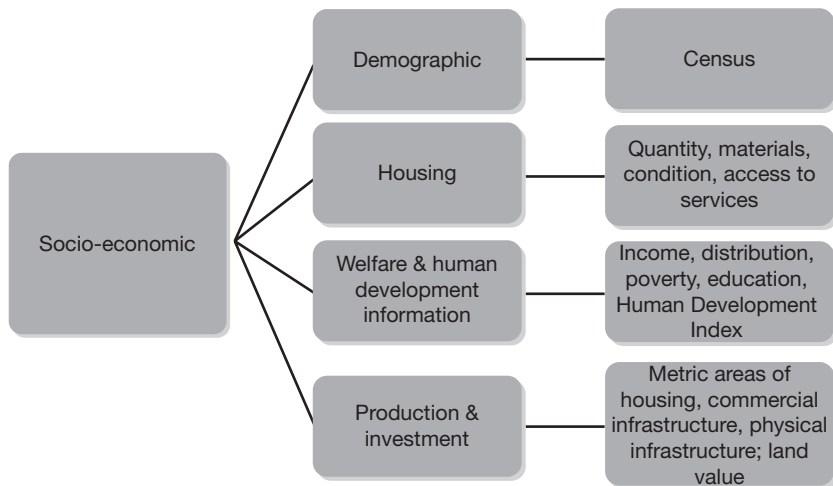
Socio-economic

Demographic

Census

Housing

Quantity, materials, condition, access to services

Welfare & human development information

Income, distribution, poverty, education, Human Development Index

Production & investment

Metric areas of housing, commercial infrastructure, physical infrastructure; land value